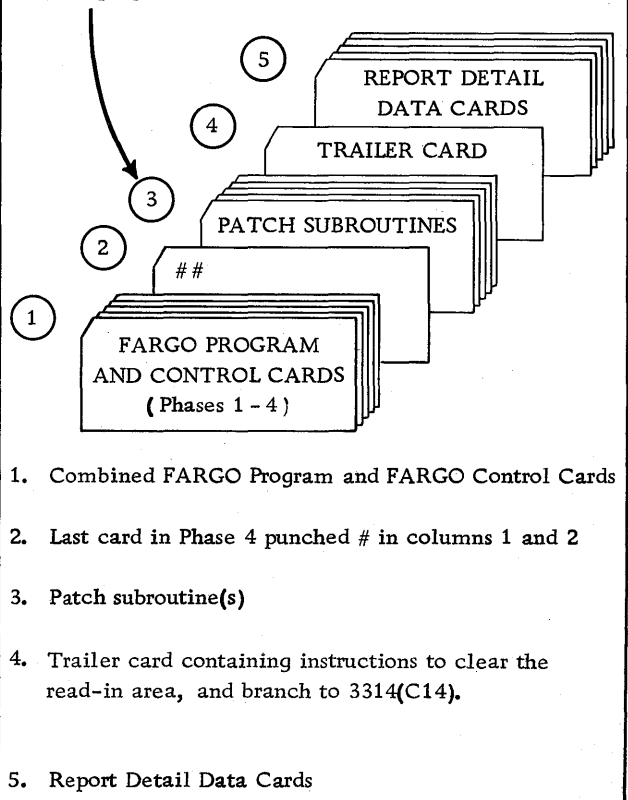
5

REPORT DETAIL DATA CARDS

4

TRAILER CARD

3

PATCH SUBROUTINES

2

##

1

FARGO PROGRAM AND CONTROL CARDS (Phases 1 - 4)

1. Combined FARGO Program and FARGO Control Cards

2. Last card in Phase 4 punched # in columns 1 and 2

3. Patch subroutine(s)

4. Trailer card containing instructions to clear the read-in area, and branch to 3314(C14).

5. Report Detail Data Cards